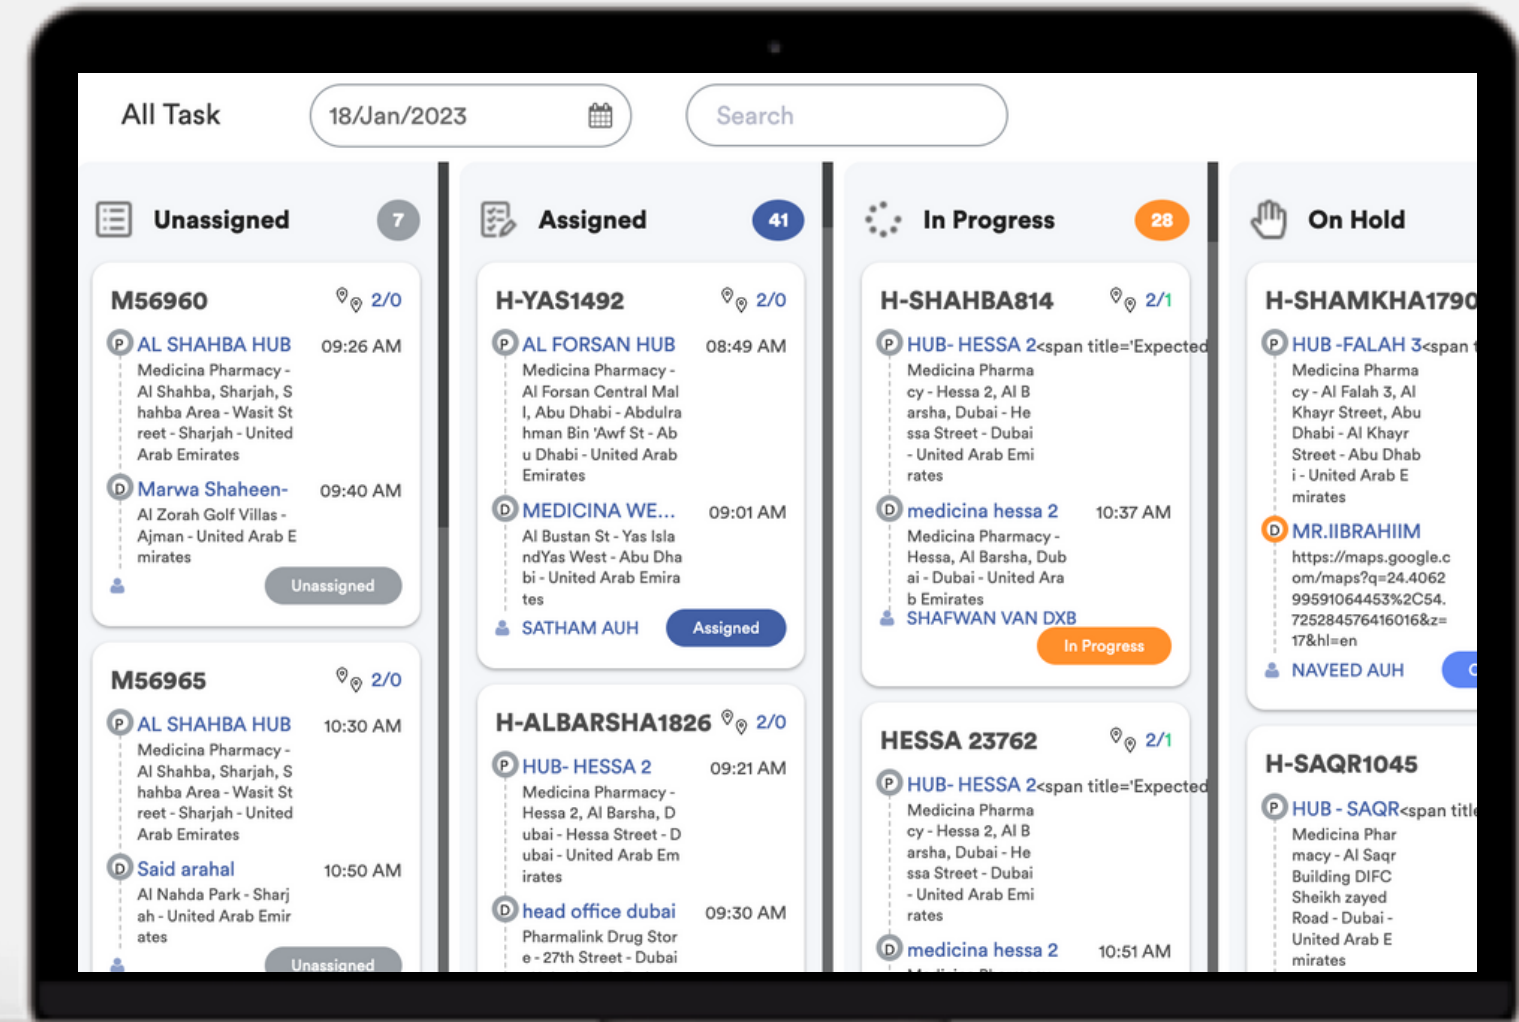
All Task

18/Jan/2023

Search

Unassigned 7

M56960 2/0
P AL SHAHBA HUB 09:26 AM
Medicina Pharmacy - Al Shahba, Sharjah, Shahba Area - Wasit Street - Sharjah - United Arab Emirates
D Marwa Shaheen- 09:40 AM
Al Zorah Golf Villas - Ajman - United Arab Emirates
Unassigned

M56965 2/0
P AL SHAHBA HUB 10:30 AM
Medicina Pharmacy - Al Shahba, Sharjah, Shahba Area - Wasit Street - Sharjah - United Arab Emirates
D Said arahal 10:50 AM
Al Nahda Park - Sharjah - United Arab Emirates
Unassigned

Assigned 41

H-YAS1492 2/0
P AL FORSAN HUB 08:49 AM
Medicina Pharmacy - Al Forsan Central Mall, Abu Dhabi - Abdulrahman Bin 'Awf St - Abu Dhabi - United Arab Emirates
D MEDICINA WE... 09:01 AM
Al Bustan St - Yas Island Yas West - Abu Dhabi - United Arab Emirates
SATHAM AUH
Assigned

H-ALBARSHA1826 2/0
P HUB- HESSA 2 09:21 AM
Medicina Pharmacy - Hessa 2, Al Barsha, Dubai - Hessa Street - Dubai - United Arab Emirates
D head office dubai 09:30 AM
Pharmalink Drug Store - 27th Street - Dubai

In Progress 28

H-SHAHBA814 2/1
P HUB- HESSA 2<span title='Expected
Medicina Pharmacy - Hessa 2, Al Barsha, Dubai - Hessa Street - Dubai - United Arab Emirates
D medicina hessa 2 10:37 AM
Medicina Pharmacy - Hessa, Al Barsha, Dubai - Dubai - United Arab Emirates
SHAFWAN VAN DXB
In Progress

HESSA 23762 2/1
P HUB- HESSA 2<span title='Expected
Medicina Pharmacy - Hessa 2, Al Barsha, Dubai - Hessa Street - Dubai - United Arab Emirates
D medicina hessa 2 10:51 AM

On Hold

H-SHAMKHA1790
P HUB -FALAH 3<span t
Medicina Pharmacy - Al Falah 3, Al Khayr Street, Abu Dhabi - Al Khayr Street - Abu Dhabi - United Arab Emirates
D MR.IIBRAHIIM
https://maps.google.com/maps?q=24.406299591064453%2C54.725284576416016&z=17&hl=en
NAVEED AUH

H-SAQR1045
P HUB - SAQR<span title
Medicina Pharmacy - Al Saqr Building DIFC Sheikh zayed Road - Dubai - United Arab Emirates